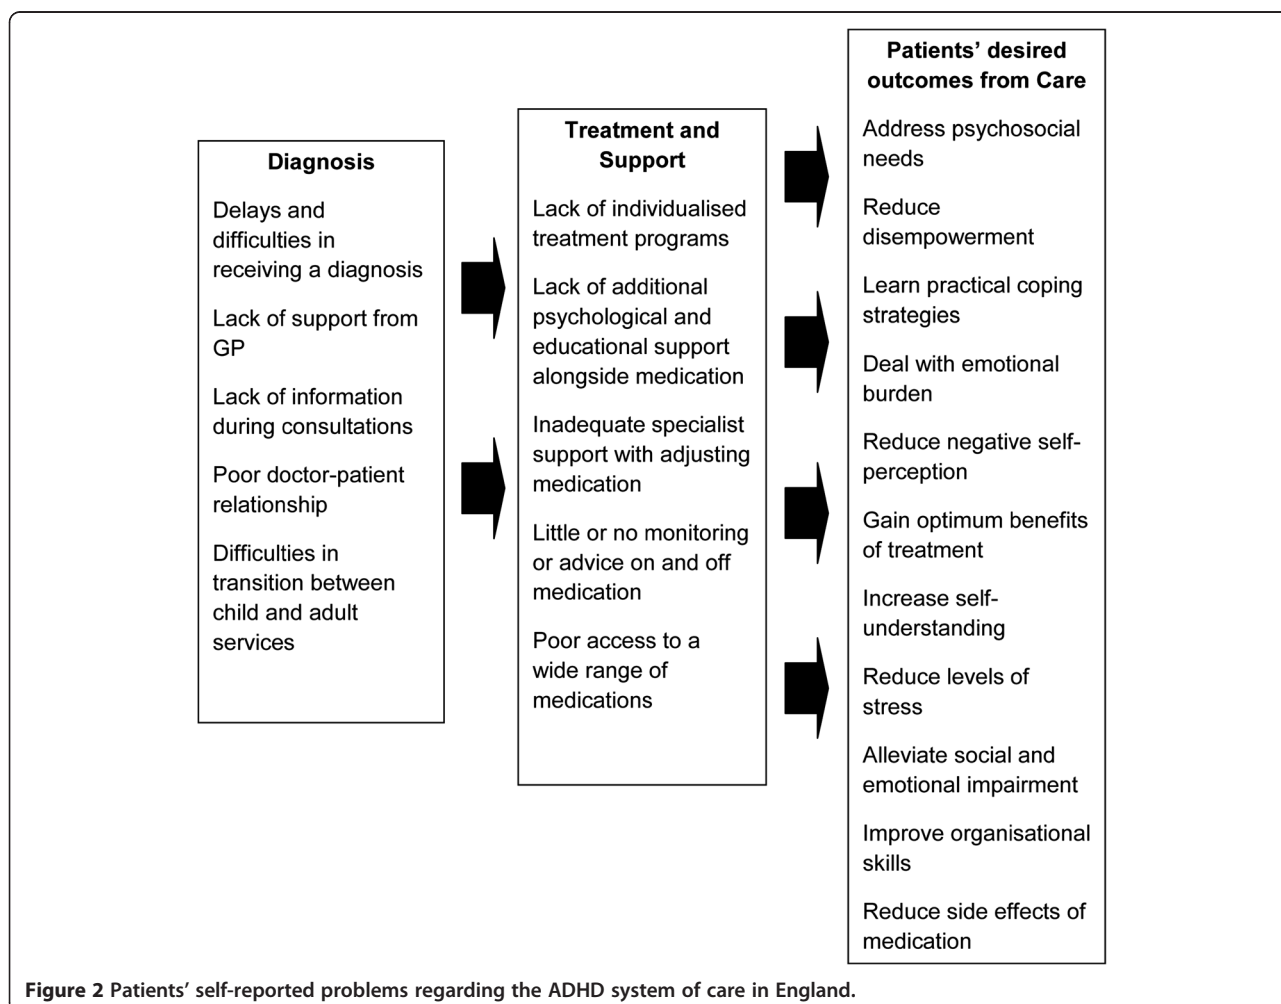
Diagnosis

Delays and difficulties in receiving a diagnosis

Lack of support from GP

Lack of information during consultations

Poor doctor-patient relationship

Difficulties in transition between child and adult services

Treatment and Support

Lack of individualised treatment programs

Lack of additional psychological and educational support alongside medication

Inadequate specialist support with adjusting medication

Little or no monitoring or advice on and off medication

Poor access to a wide range of medications

Patients' desired outcomes from Care

Address psychosocial needs

Reduce disempowerment

Learn practical coping strategies

Deal with emotional burden

Reduce negative self-perception

Gain optimum benefits of treatment

Increase self-understanding

Reduce levels of stress

Alleviate social and emotional impairment

Improve organisational skills

Reduce side effects of medication

Figure 2 Patients' self-reported problems regarding the ADHD system of care in England.